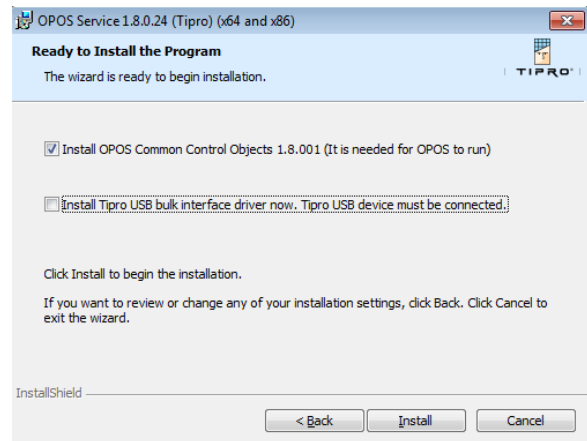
OPOS Service 1.8.0.24 (Tipro) (x64 and x86)

Ready to Install the Program

The wizard is ready to begin installation.

TIPRO

Install OPOS Common Control Objects 1.8.001 (It is needed for OPOS to run)

Install Tipro USB bulk interface driver now. Tipro USB device must be connected.

Click Install to begin the installation.

If you want to review or change any of your installation settings, click Back. Click Cancel to exit the wizard.

InstallShield

< Back

Install

Cancel